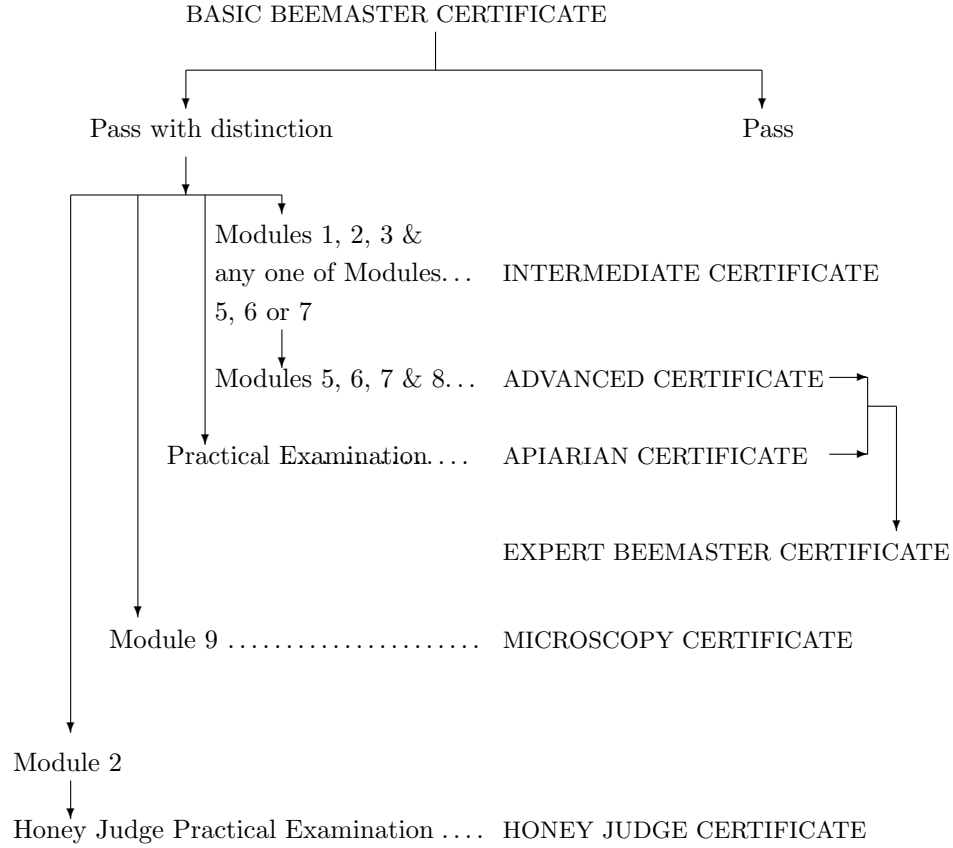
BASIC BEEMASTER CERTIFICATE

Pass with distinction

Pass

Modules 1, 2, 3 & any one of Modules... 5, 6 or 7

INTERMEDIATE CERTIFICATE

Modules 5, 6, 7 & 8...

ADVANCED CERTIFICATE

Practical Examination....

APIARIAN CERTIFICATE

EXPERT BEEMASTER CERTIFICATE

Module 9 ......................

MICROSCOPY CERTIFICATE

Module 2

Honey Judge Practical Examination ....

HONEY JUDGE CERTIFICATE